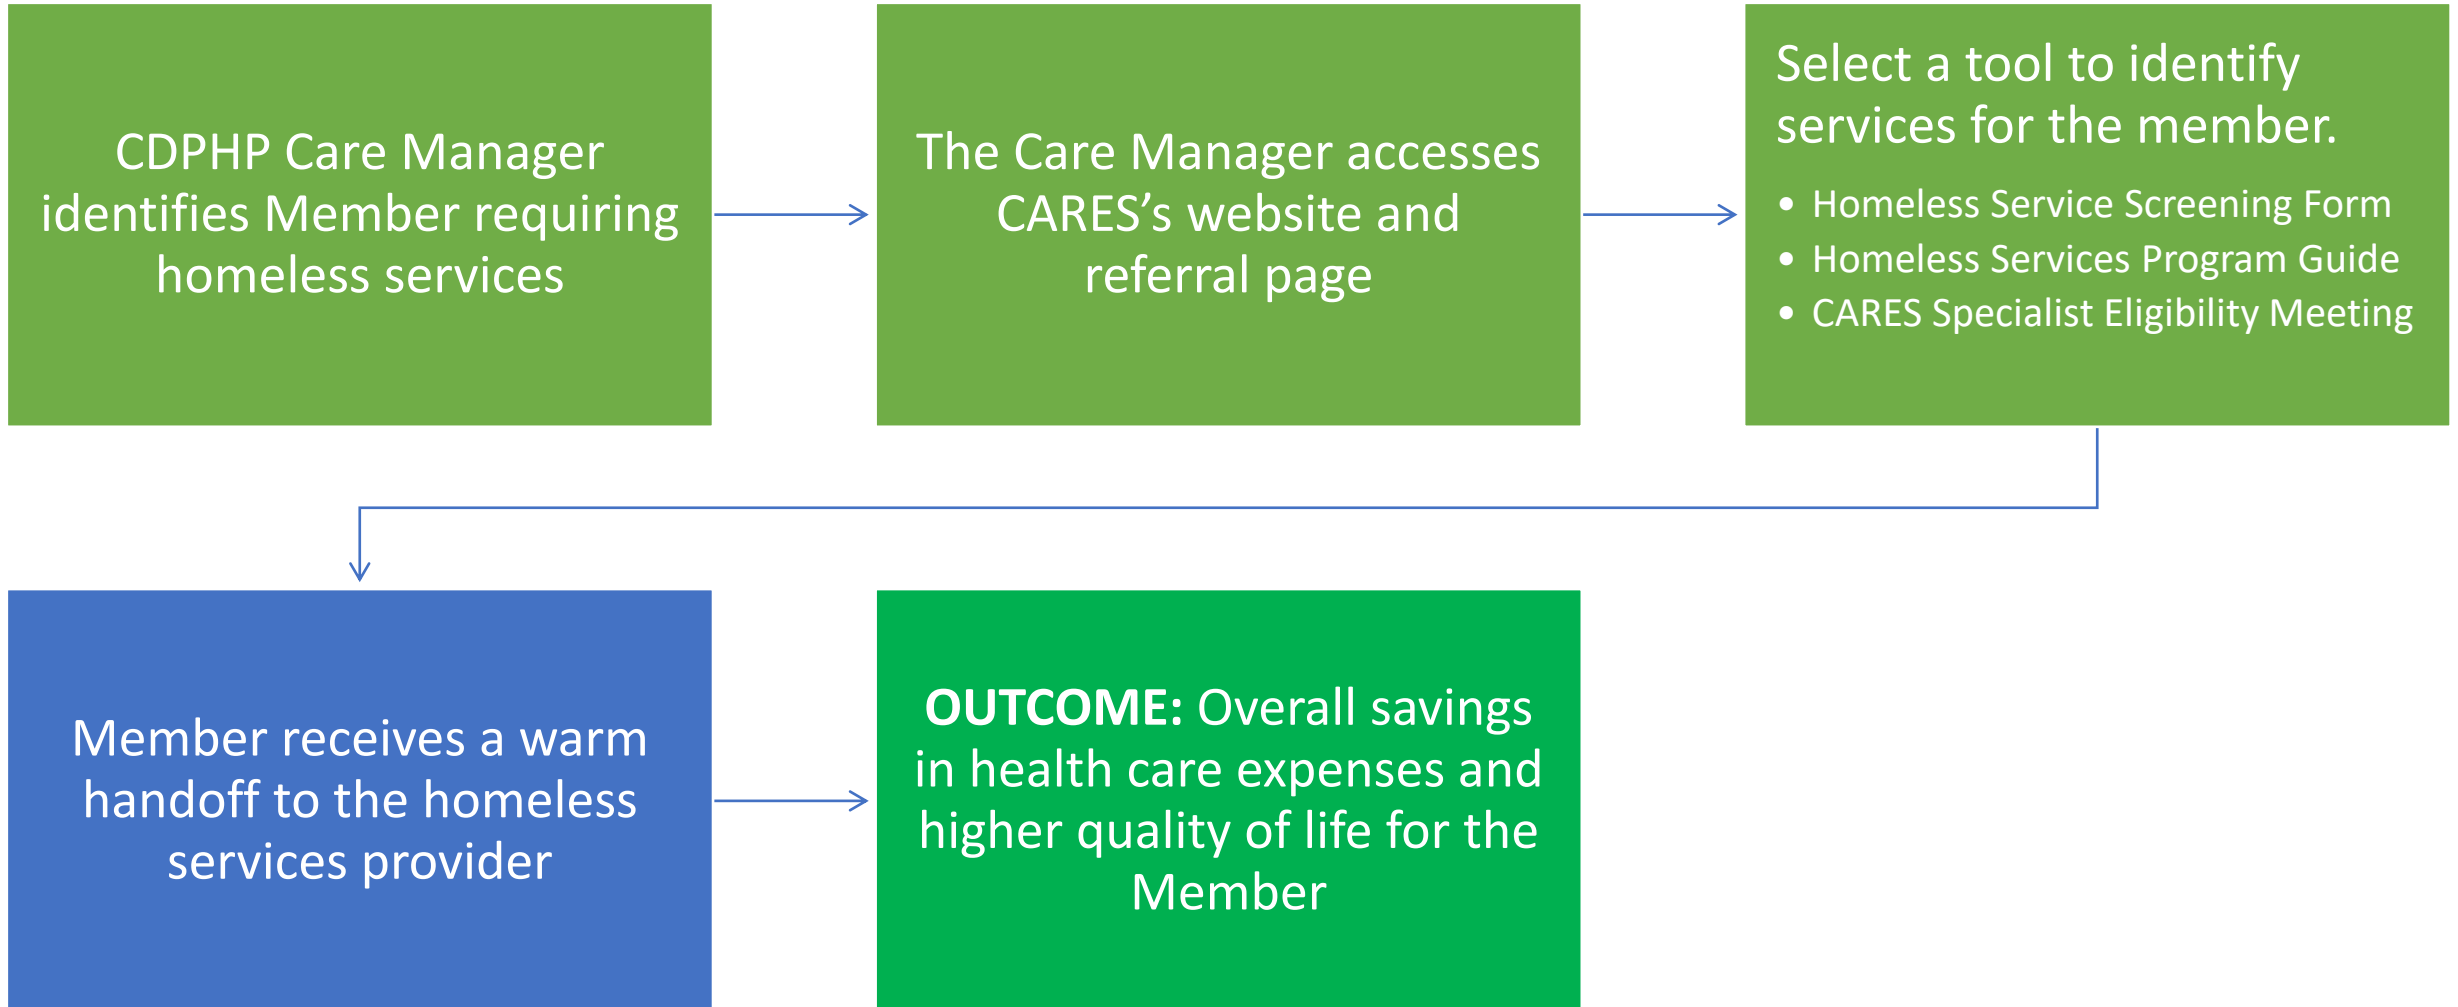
CDPHP Care Manager identifies Member requiring homeless services

The Care Manager accesses CARES's website and referral page

Select a tool to identify services for the member.

- Homeless Service Screening Form
- Homeless Services Program Guide
- CARES Specialist Eligibility Meeting

Member receives a warm handoff to the homeless services provider

**OUTCOME:** Overall savings in health care expenses and higher quality of life for the Member